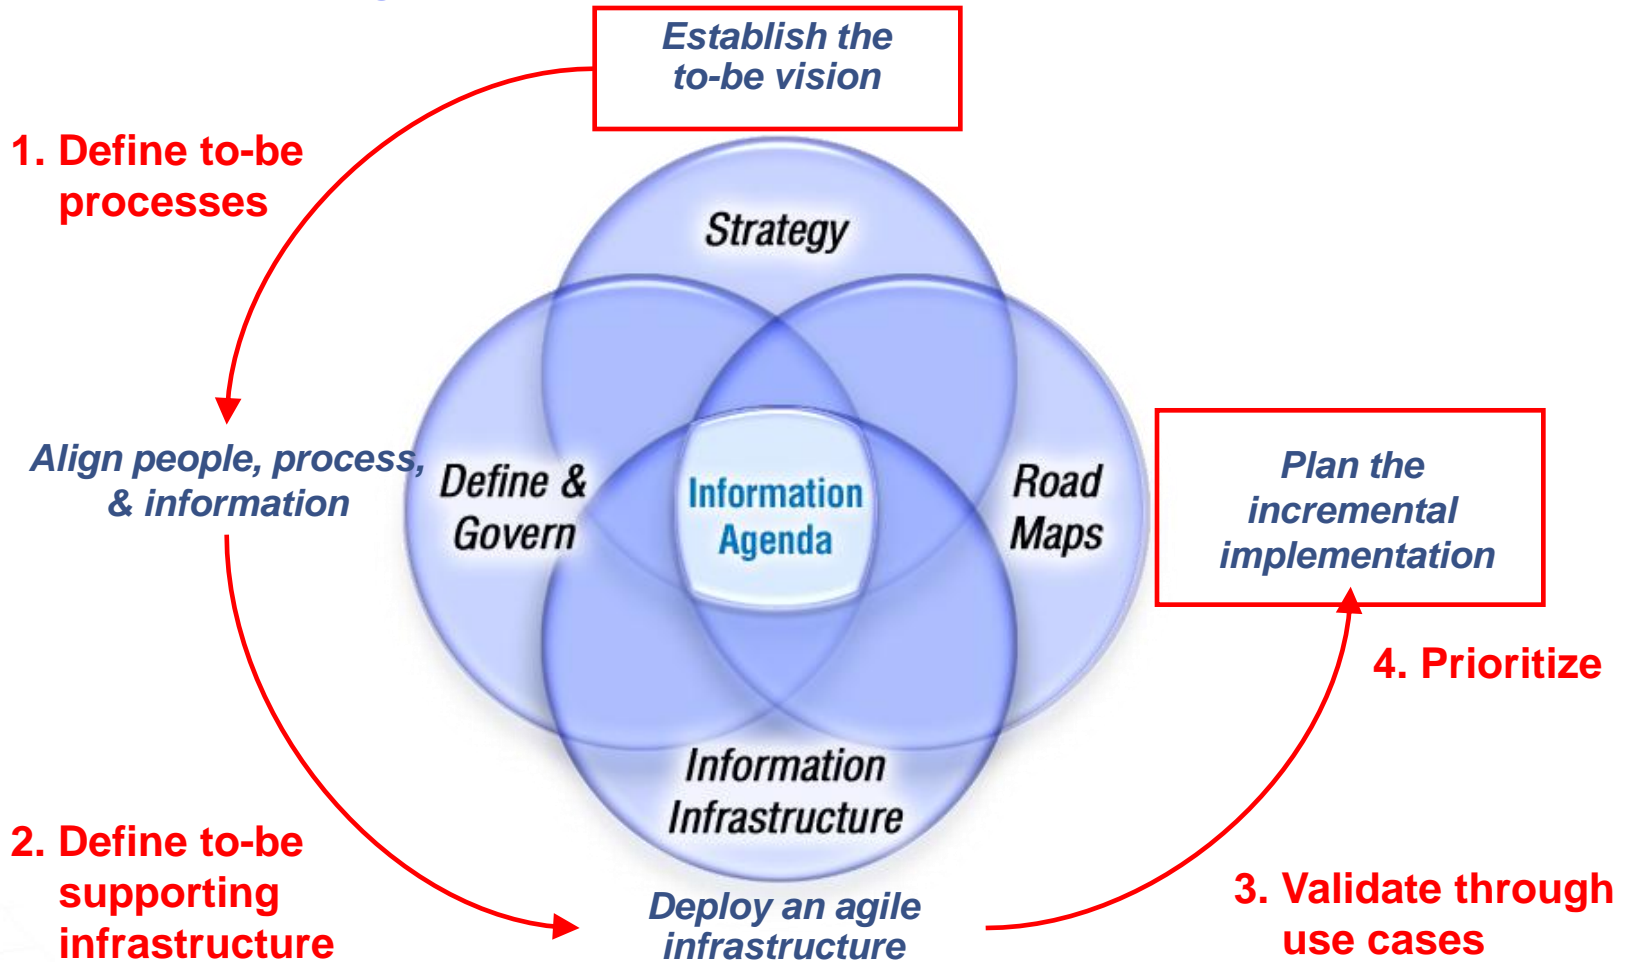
Establish the to-be vision

1. Define to-be processes

Strategy

Align people, process, & information

Define & Govern

Information Agenda

Road Maps

Plan the incremental implementation

4. Prioritize

Information Infrastructure

2. Define to-be supporting infrastructure

Deploy an agile infrastructure

3. Validate through use cases